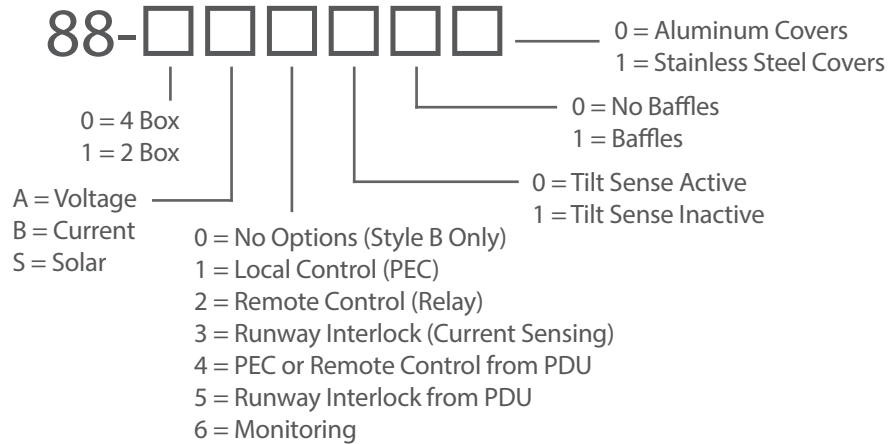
88-□□□□□□

0 = Aluminum Covers
1 = Stainless Steel Covers

0 = No Baffles
1 = Baffles

0 = 4 Box
1 = 2 Box

0 = Tilt Sense Active
1 = Tilt Sense Inactive

A = Voltage
B = Current
S = Solar

0 = No Options (Style B Only)
1 = Local Control (PEC)
2 = Remote Control (Relay)
3 = Runway Interlock (Current Sensing)
4 = PEC or Remote Control from PDU
5 = Runway Interlock from PDU
6 = Monitoring